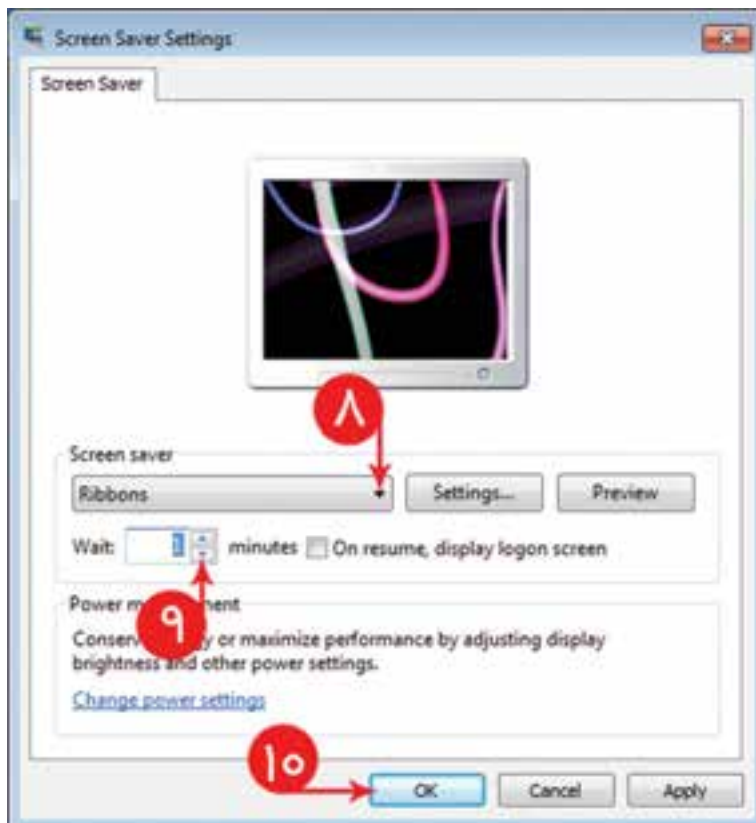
Screen Saver Settings

Screen Saver

۸

Screen saver

Ribbons

Settings...

Preview

Wait: 1 minutes On resume, display logon screen

۹

Power m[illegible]ment

Conserv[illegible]y or maximize performance by adjusting display brightness and other power settings.

Change power settings

۱۰

OK

Cancel

Apply